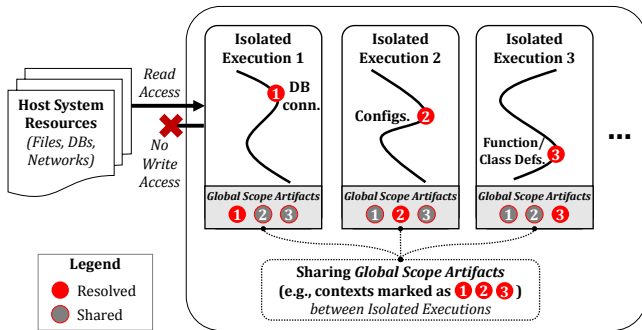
Host System Resources (Files, DBs, Networks)

Read Access

No Write Access

Isolated Execution 1

DB conn.

1

Global Scope Artifacts

1 2 3

Isolated Execution 2

Configs.

2

Global Scope Artifacts

1 2 3

Isolated Execution 3

Function/ Class Defs.

3

Global Scope Artifacts

1 2 3

...

Legend

Resolved

Shared

Sharing *Global Scope Artifacts* (e.g., contexts marked as 1 2 3) *between Isolated Executions*